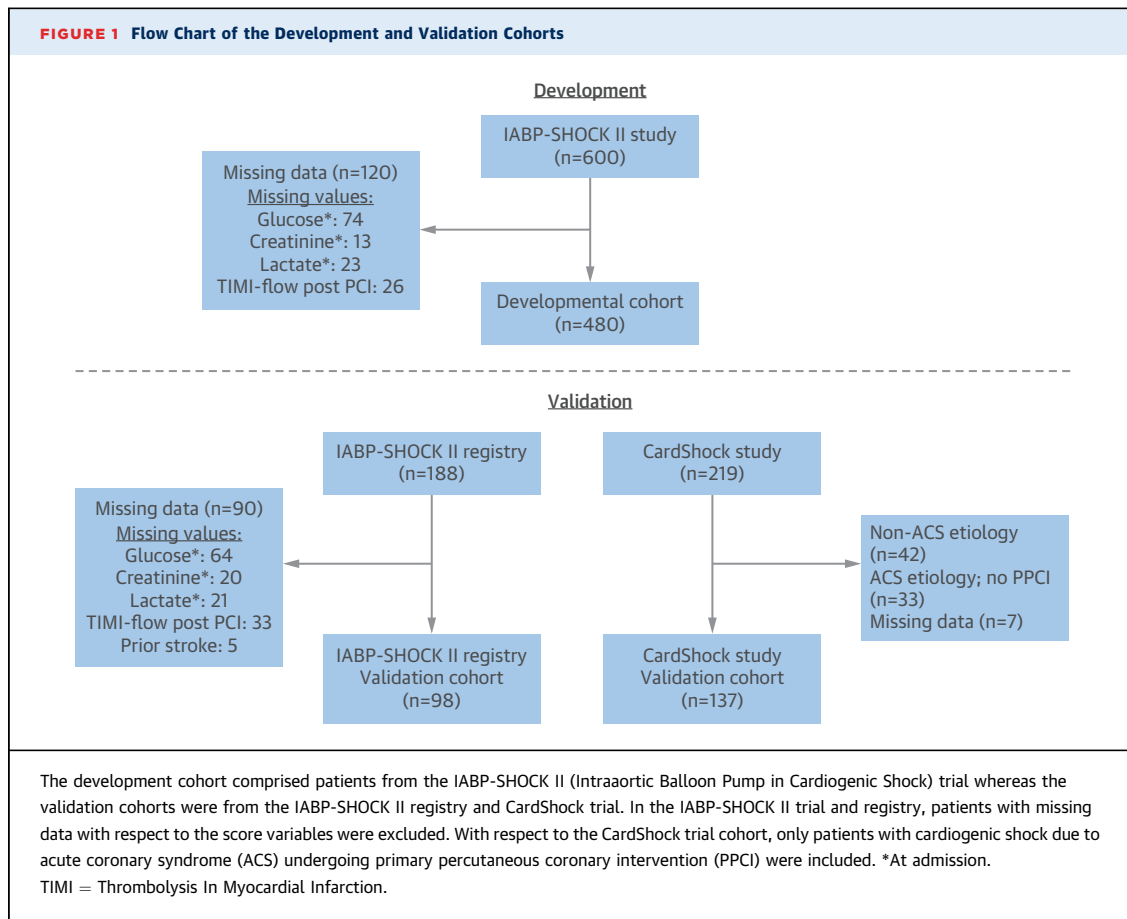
FIGURE 1 Flow Chart of the Development and Validation Cohorts

Development

IABP-SHOCK II study
(n=600)

Missing data (n=120)
Missing values:
Glucose*: 74
Creatinine*: 13
Lactate*: 23
TIMI-flow post PCI: 26

Developmental cohort
(n=480)

Validation

IABP-SHOCK II registry
(n=188)

CardShock study
(n=219)

Missing data (n=90)
Missing values:
Glucose*: 64
Creatinine*: 20
Lactate*: 21
TIMI-flow post PCI: 33
Prior stroke: 5

Non-ACS etiology
(n=42)
ACS etiology; no PPCI
(n=33)
Missing data (n=7)

IABP-SHOCK II registry
Validation cohort
(n=98)

CardShock study
Validation cohort
(n=137)

The development cohort comprised patients from the IABP-SHOCK II (Intraaortic Balloon Pump in Cardiogenic Shock) trial whereas the validation cohorts were from the IABP-SHOCK II registry and CardShock trial. In the IABP-SHOCK II trial and registry, patients with missing data with respect to the score variables were excluded. With respect to the CardShock trial cohort, only patients with cardiogenic shock due to acute coronary syndrome (ACS) undergoing primary percutaneous coronary intervention (PPCI) were included. *At admission.
TIMI = Thrombolysis In Myocardial Infarction.